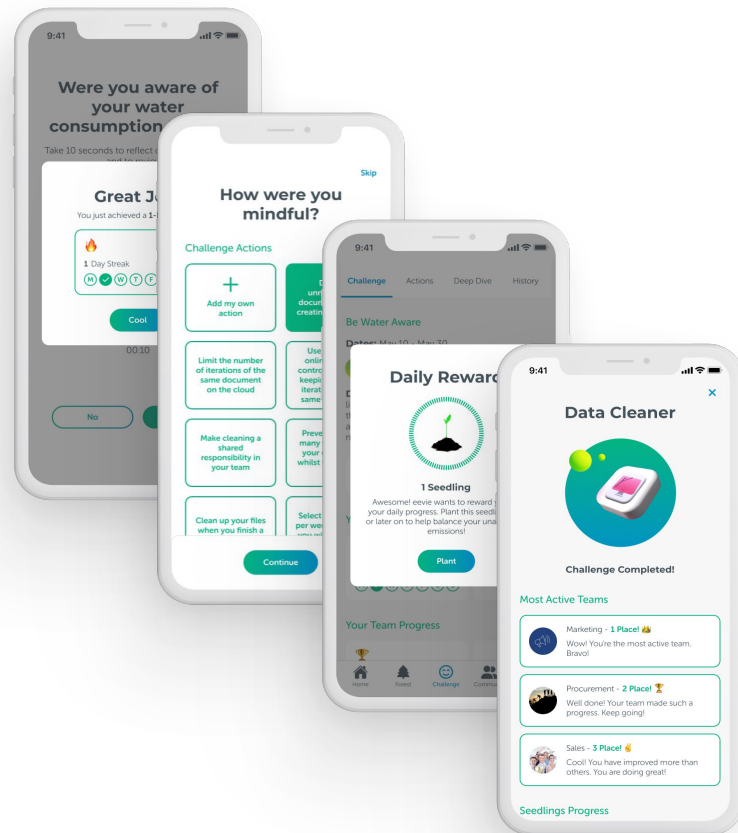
9:41

Were you aware of your water consumption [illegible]

Take 10 seconds to reflect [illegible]

Great J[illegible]

You just achieved a 1-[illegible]

1 Day Streak

M W T F

Cool

00:10

No

Skip

How were you mindful?

Challenge Actions

+
Add my own action

D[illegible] unn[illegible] docu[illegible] creatin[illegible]

Limit the number of iterations of the same document on the cloud

Use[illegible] onlin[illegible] contro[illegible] keepi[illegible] iterat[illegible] same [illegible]

Make cleaning a shared responsibility in your team

Preve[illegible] many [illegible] your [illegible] whilst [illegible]

Clean up your files when you finish a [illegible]

Select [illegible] per we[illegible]

Continue

9:41

Challenge Actions Deep Dive History

Be Water Aware

Dates: May 10 - May 30

Daily Reward

1 Seedling

Awesome! eevie wants to reward y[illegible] your daily progress. Plant this seedl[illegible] or later on to help balance your una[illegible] emissions!

Plant

Your Team Progress

Home Forest Challenge Commu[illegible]

9:41

×

Data Cleaner

Challenge Completed!

Most Active Teams

Marketing - 1 Place!
Wow! You're the most active team. Bravo!

Procurement - 2 Place!
Well done! Your team made such a progress. Keep going!

Sales - 3 Place!
Cool! You have improved more than others. You are doing great!

Seedlings Progress